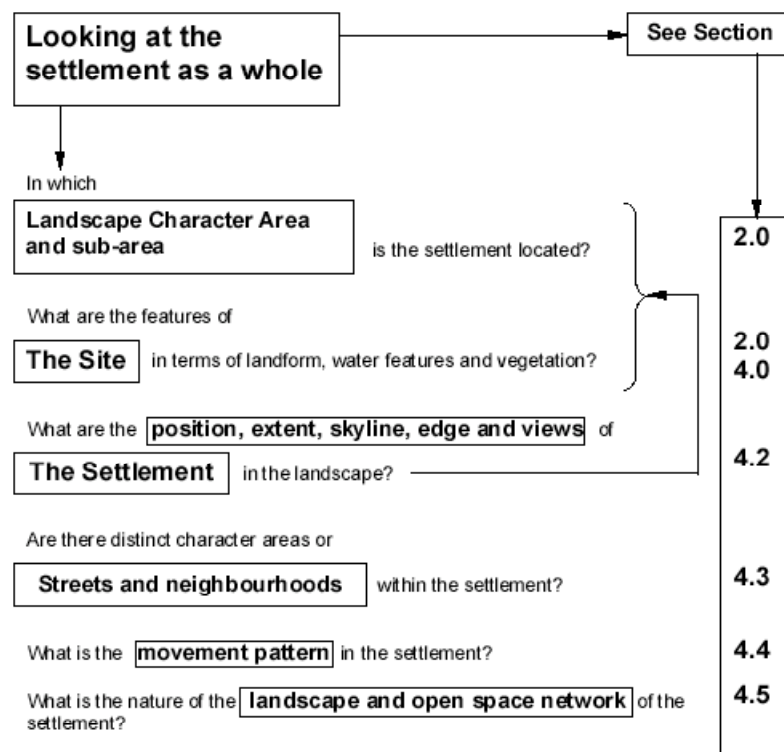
Looking at the settlement as a whole

See Section

In which

Landscape Character Area and sub-area is the settlement located?

2.0

What are the features of

The Site in terms of landform, water features and vegetation?

2.0
4.0

What are the position, extent, skyline, edge and views of

The Settlement in the landscape?

4.2

Are there distinct character areas or

Streets and neighbourhoods within the settlement?

4.3

What is the movement pattern in the settlement?

4.4

What is the nature of the landscape and open space network of the settlement?

4.5